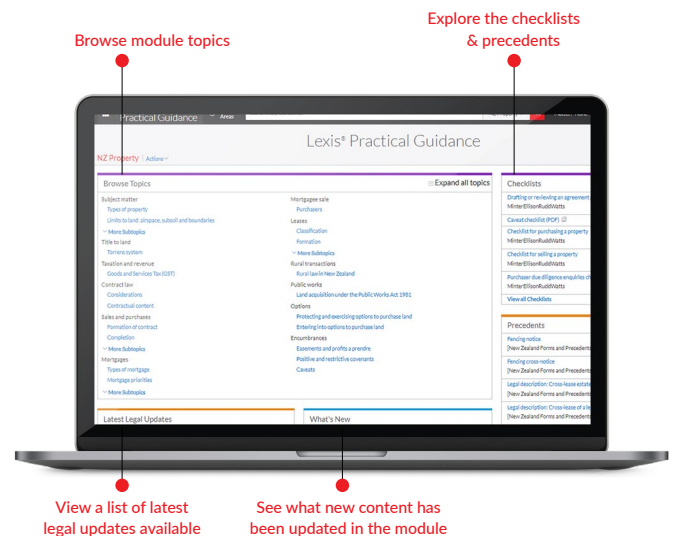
Browse module topics

Explore the checklists & precedents

Practical Guidance

Lexis® Practical Guidance

NZ Property | Actions

Browse Topics

Expand all topics

Subject matter
Types of property
Limits to land: airspace, subsoil and boundaries
More Subtopics
Title to land
Torrens system
Taxation and revenue
Goods and Services Tax (GST)
Contract law
Considerations
Contractual content
Sales and purchases
Formation of contract
Completion
More Subtopics
Mortgages
Types of mortgage
Mortgage priorities
More Subtopics

Mortgagee sale
Purchasers
Leases
Classification
Formation
More Subtopics
Rural transactions
Rural land in New Zealand
Public works
Land acquisition under the Public Works Act 1981
Options
Protecting and exercising options to purchase land
Entering into options to purchase land
Encumbrances
Easements and profits a prendre
Positive and restrictive covenants
Caveats

Checklists
Drafting or reviewing an agreement
Caveat checklist (PDF)
Checklist for purchasing a property
MinterEllisonRuddWatts
Checklist for selling a property
MinterEllisonRuddWatts
Purchaser due diligence enquiries ch
MinterEllisonRuddWatts
View all Checklists

Precedents
Fencing notice
[New Zealand Forms and Precedents
Fencing cross-notice
[New Zealand Forms and Precedents
Legal description: Cross-lease estate
[New Zealand Forms and Precedents
Legal description: Cross-lease of a le
[New Zealand Forms and Precedents

Latest Legal Updates

What's New

View a list of latest legal updates available

See what new content has been updated in the module